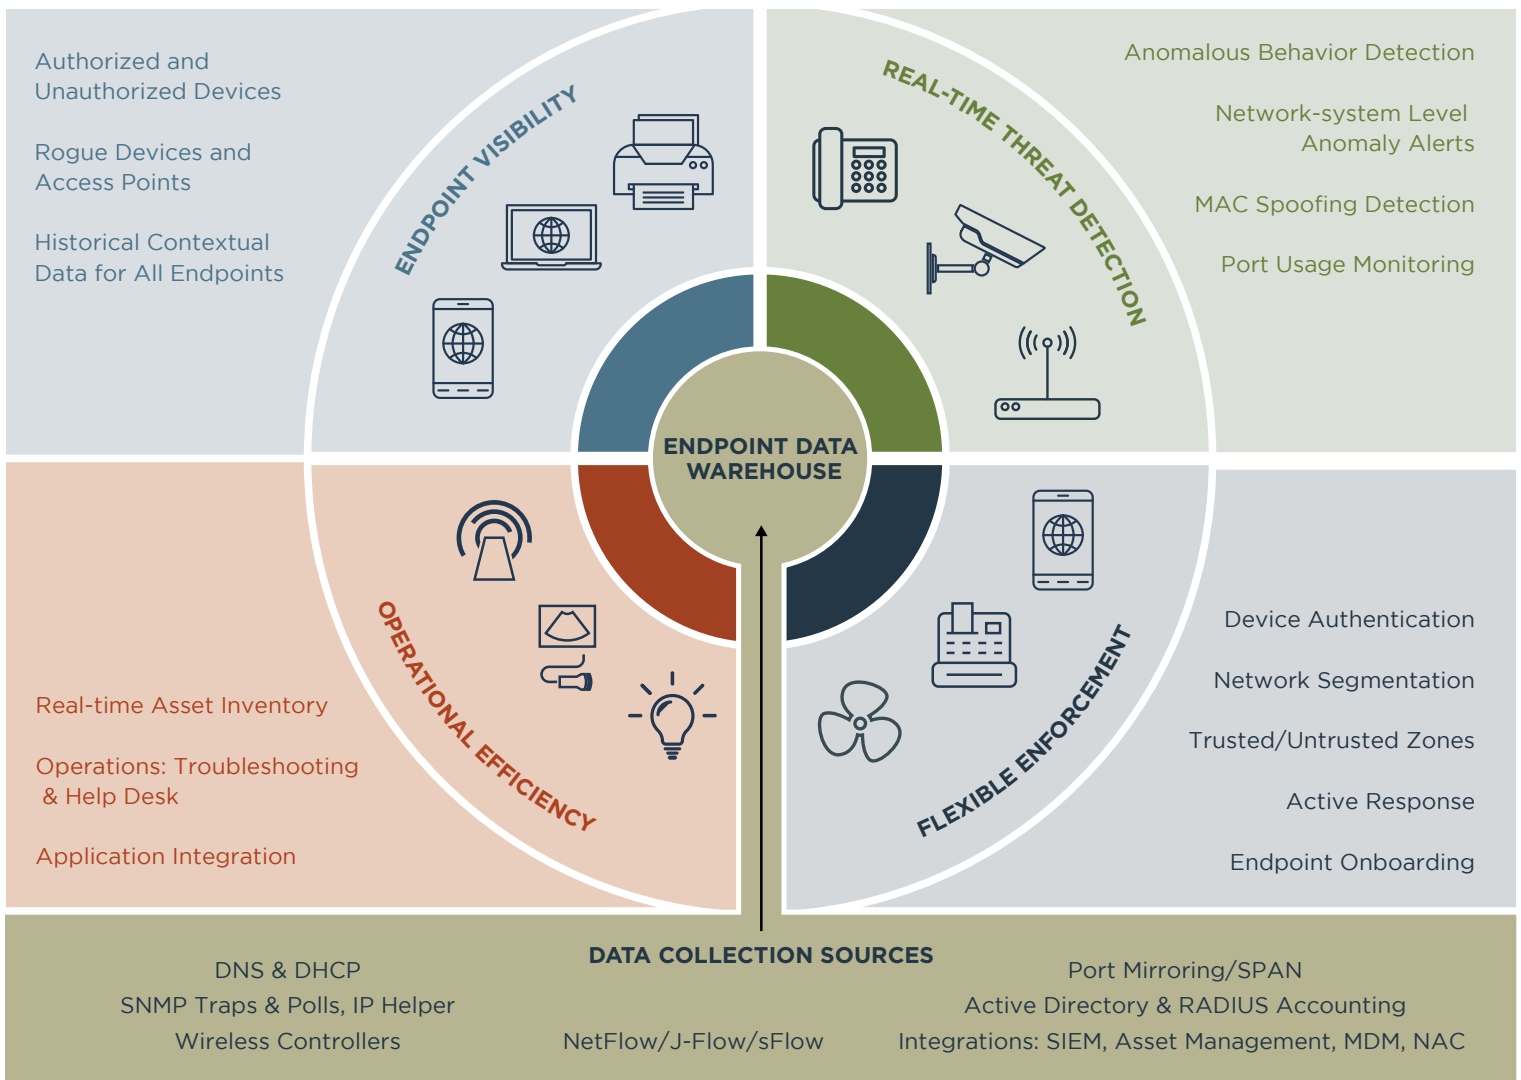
Authorized and Unauthorized Devices

Rogue Devices and Access Points

Historical Contextual Data for All Endpoints

ENDPOINT VISIBILITY

REAL-TIME THREAT DETECTION

Anomalous Behavior Detection

Network-system Level Anomaly Alerts

MAC Spoofing Detection

Port Usage Monitoring

ENDPOINT DATA WAREHOUSE

OPERATIONAL EFFICIENCY

Real-time Asset Inventory

Operations: Troubleshooting & Help Desk

Application Integration

FLEXIBLE ENFORCEMENT

Device Authentication

Network Segmentation

Trusted/Untrusted Zones

Active Response

Endpoint Onboarding

DATA COLLECTION SOURCES

DNS & DHCP
SNMP Traps & Polls, IP Helper
Wireless Controllers

NetFlow/J-Flow/sFlow

Port Mirroring/SPAN
Active Directory & RADIUS Accounting
Integrations: SIEM, Asset Management, MDM, NAC